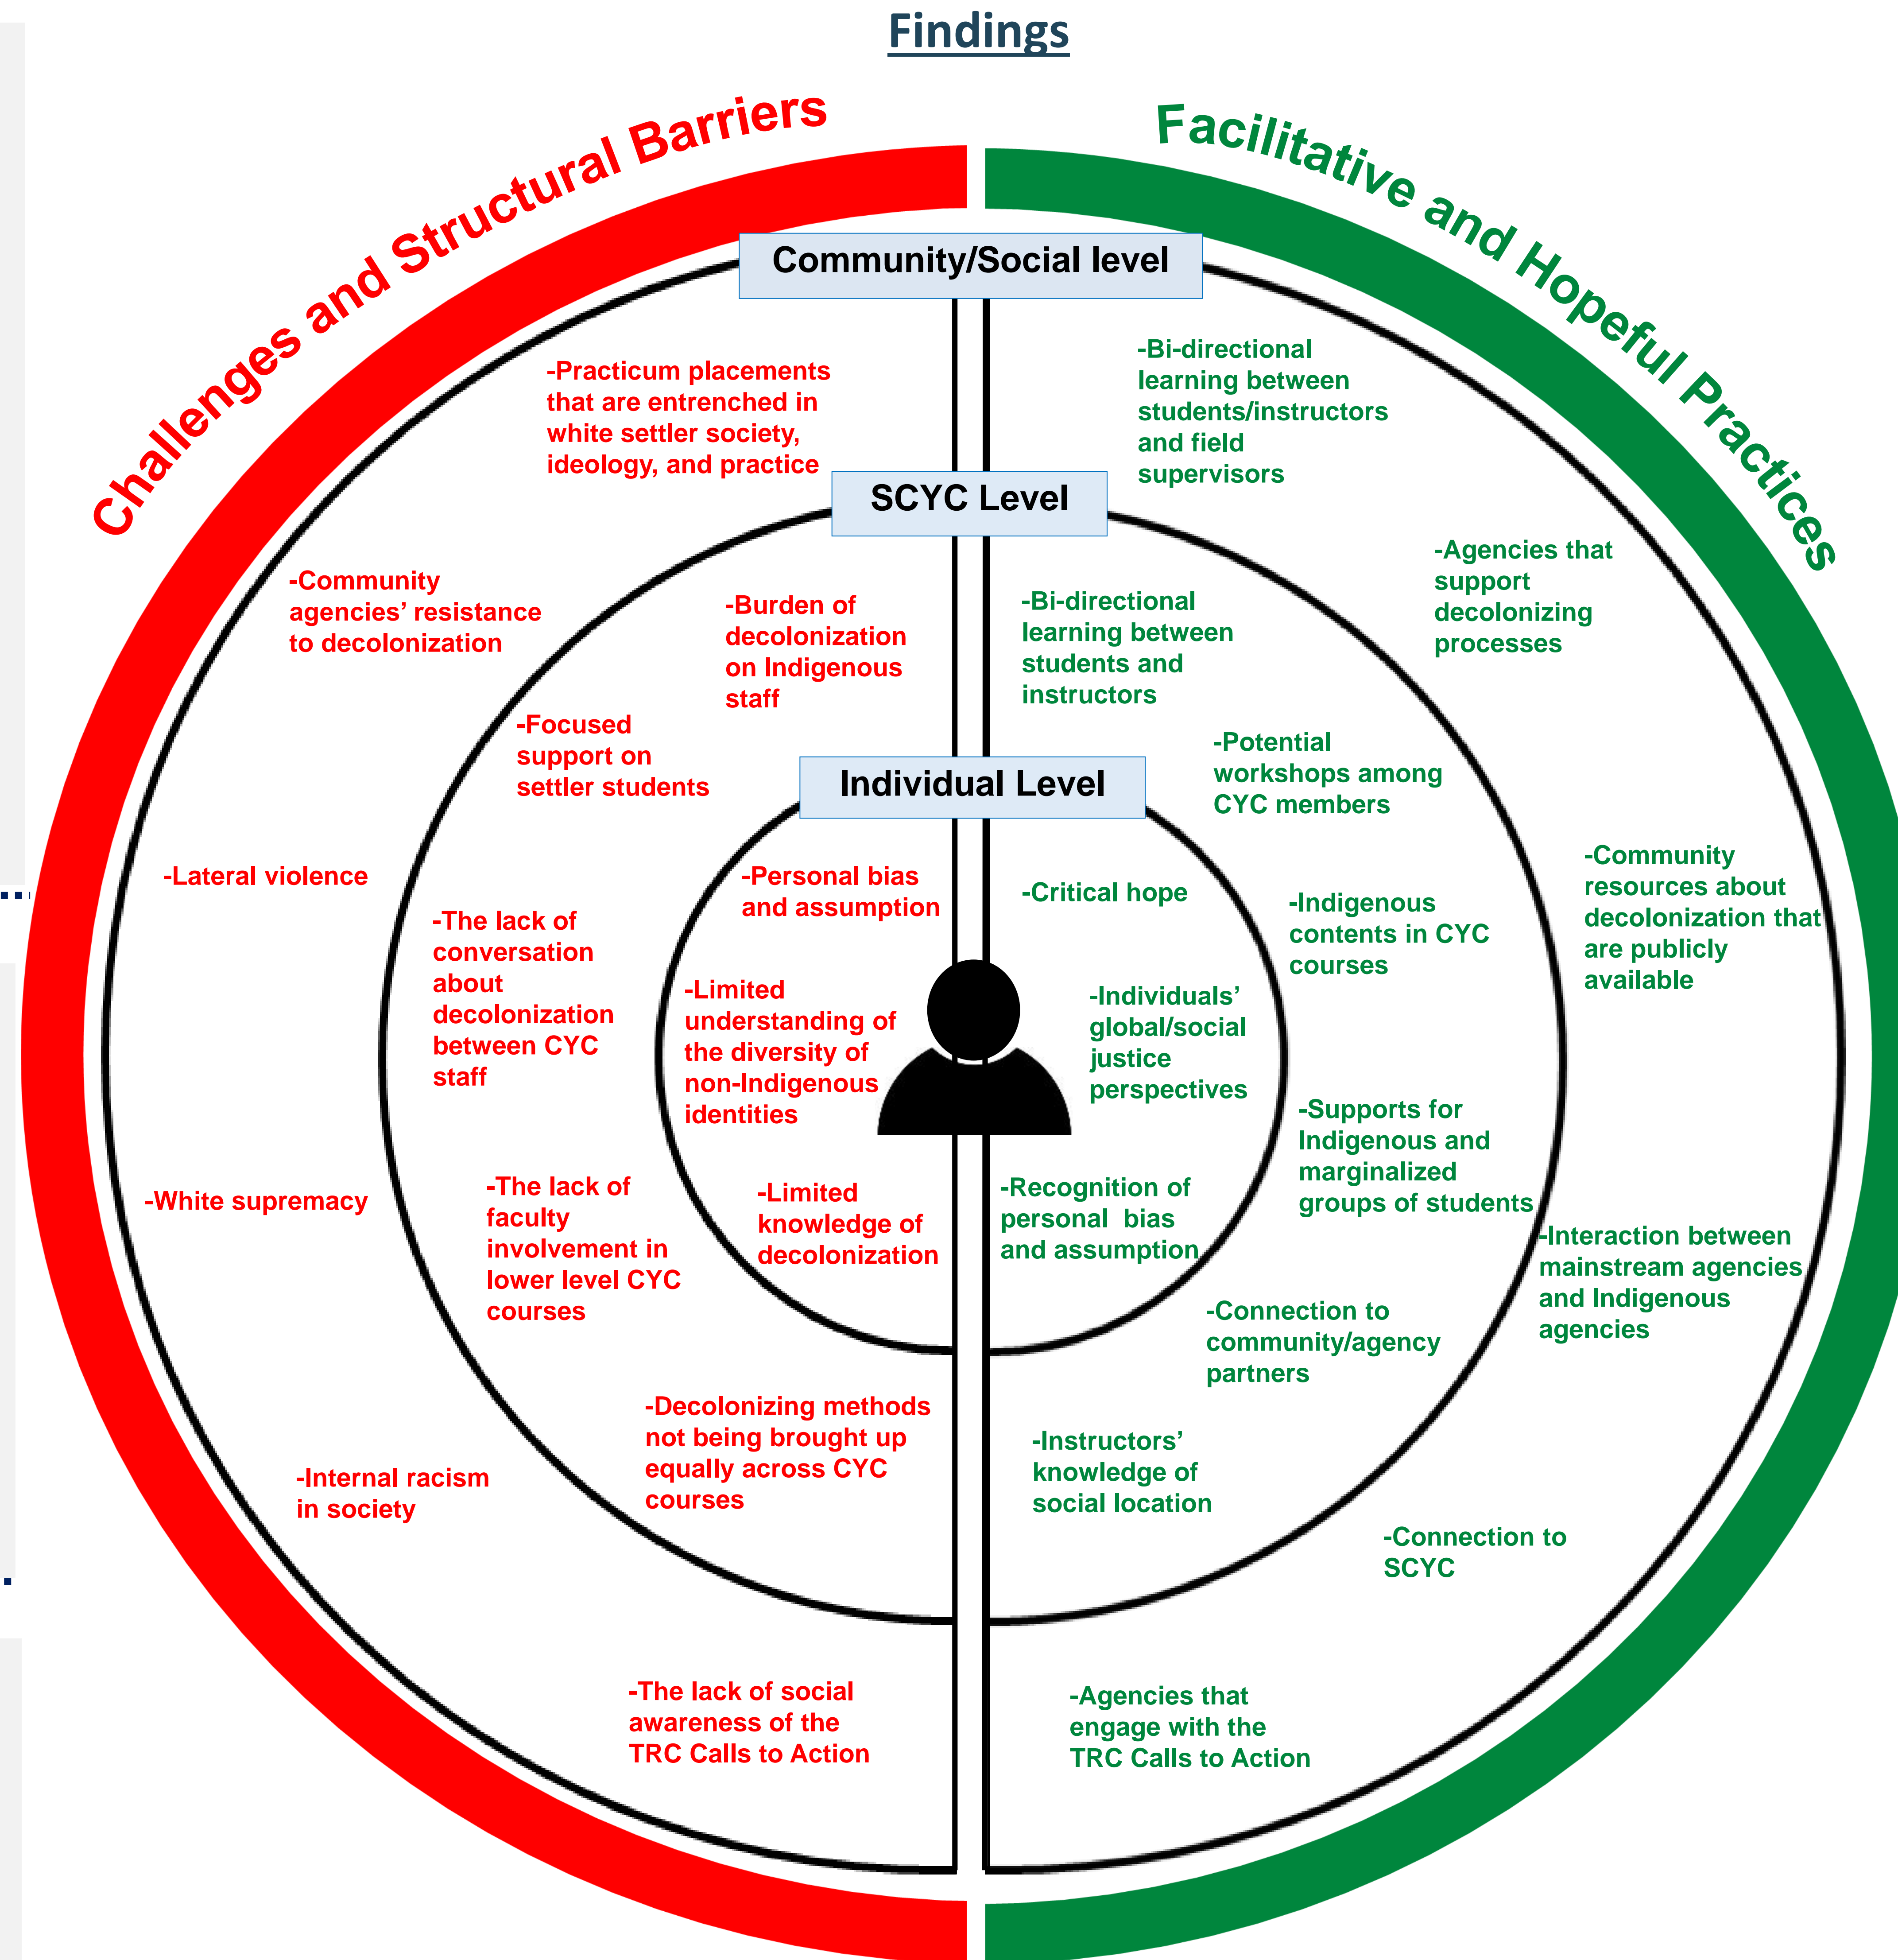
Findings

Challenges and Structural Barriers

Facilitative and Hopeful Practices

Community/Social level

SCYC Level

Individual Level

-Practicum placements that are entrenched in white settler society, ideology, and practice

-Community agencies' resistance to decolonization

-Burden of decolonization on Indigenous staff

-Focused support on settler students

-Lateral violence

-The lack of conversation about decolonization between CYC staff

-Personal bias and assumption

-Limited understanding of the diversity of non-Indigenous identities

-White supremacy

-The lack of faculty involvement in lower level CYC courses

-Limited knowledge of decolonization

-Decolonizing methods not being brought up equally across CYC courses

-Internal racism in society

-The lack of social awareness of the TRC Calls to Action

-Bi-directional learning between students/instructors and field supervisors

-Agencies that support decolonizing processes

-Bi-directional learning between students and instructors

-Potential workshops among CYC members

-Community resources about decolonization that are publicly available

-Critical hope

-Indigenous contents in CYC courses

-Individuals' global/social justice perspectives

-Supports for Indigenous and marginalized groups of students

-Recognition of personal bias and assumption

-Interaction between mainstream agencies and Indigenous agencies

-Connection to community/agency partners

-Instructors' knowledge of social location

-Connection to SCYC

-Agencies that engage with the TRC Calls to Action